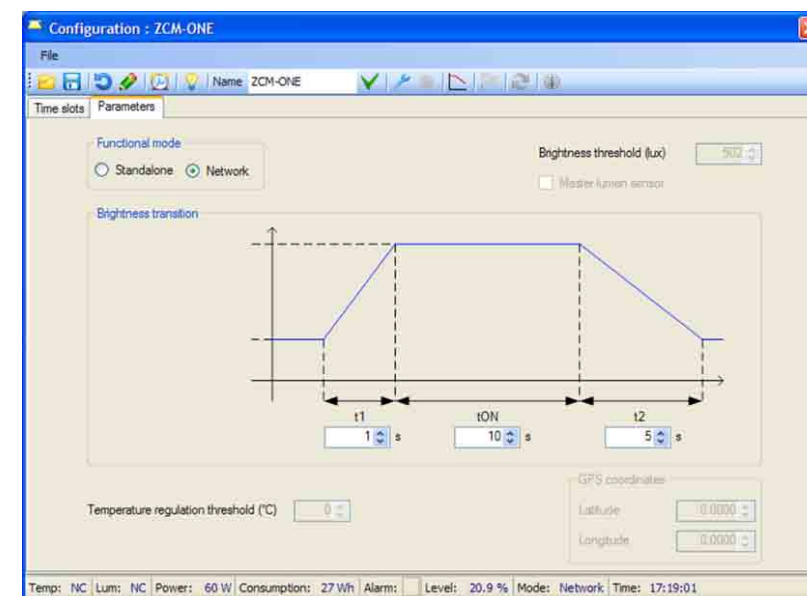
Configuration : ZCM-ONE

File

Name ZCM-ONE

Time slots | Parameters

Functional mode
Standalone Network

Brightness threshold (lux) 502

Master lumen sensor

Brightness transition

t1
1 s

tON
10 s

t2
5 s

Temperature regulation threshold (°C) 0

GPS coordinates
Latitude 0.0000
Longitude 0.0000

Temp: NC Lum: NC Power: 60 W Consumption: 27 Wh Alarm: Level: 20.9 % Mode: Network Time: 17:19:01